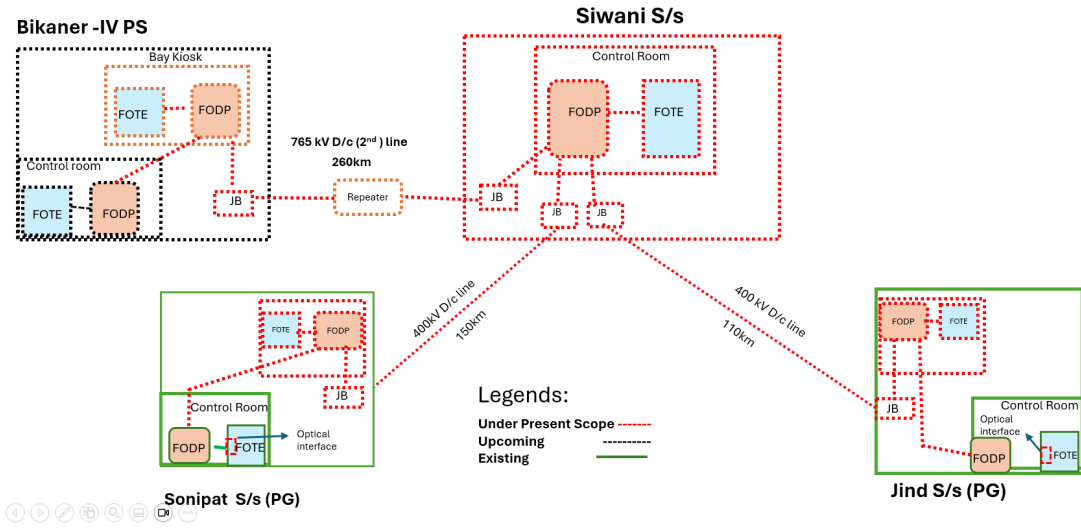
Bikaner -IV PS

Bay Kiosk

FOTE

FODP

Control room

FOTE

FODP

JB

765 kV D/c (2$^{nd}$ ) line

260km

Repeater

Siwani S/s

Control Room

FODP

FOTE

JB

JB

JB

FOTE

FODP

JB

400kV D/c line

150km

Control Room

FODP

FOTE

Optical interface

Sonipat S/s (PG)

Legends:

Under Present Scope

Upcoming

Existing

400 kV D/c line

110km

FODP

FOTE

JB

Control Room

Optical interface

FODP

FOTE

Jind S/s (PG)